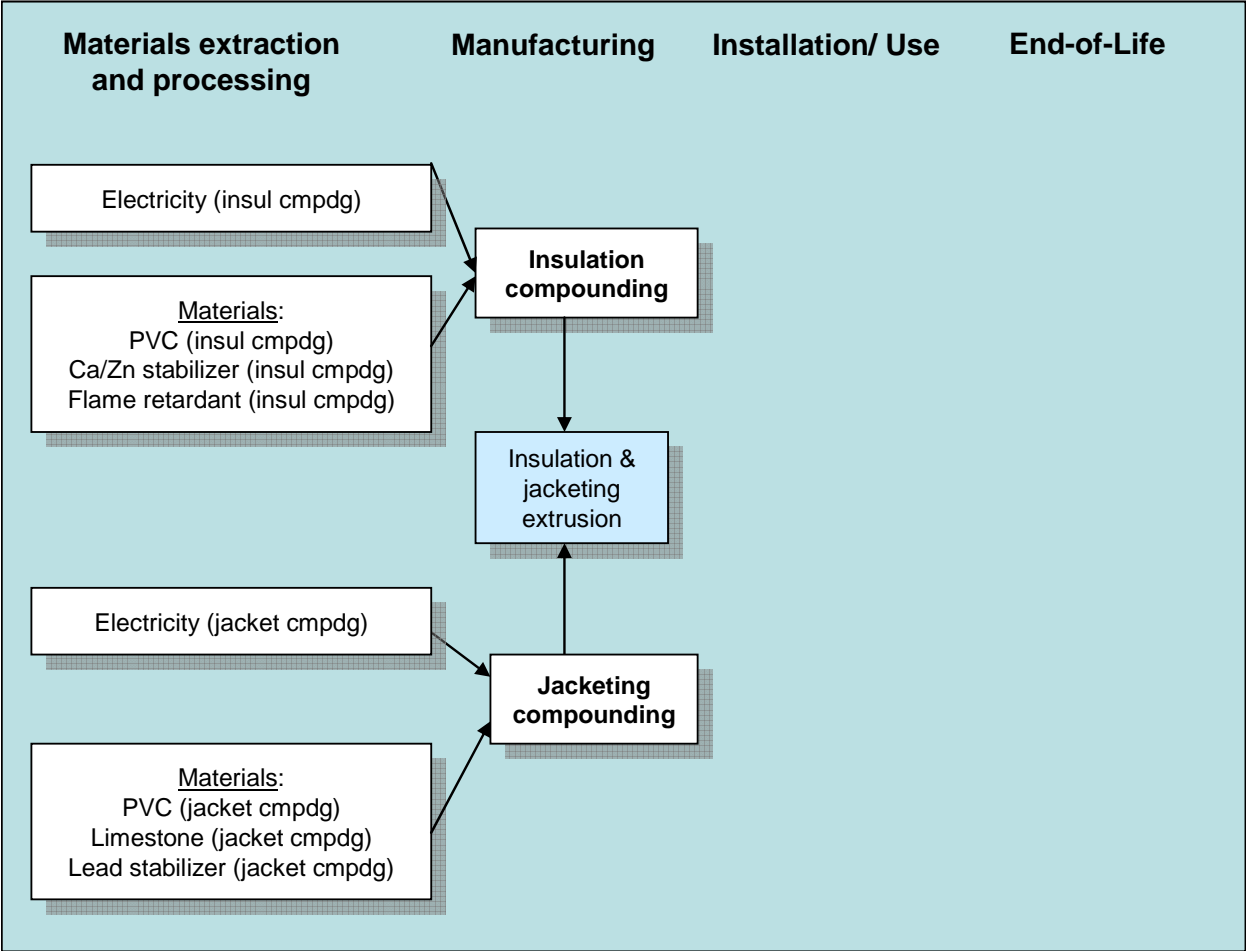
Materials extraction and processing

Manufacturing

Installation/ Use

End-of-Life

Electricity (insul cmpdg)

Insulation compounding

Materials:
PVC (insul cmpdg)
Ca/Zn stabilizer (insul cmpdg)
Flame retardant (insul cmpdg)

Insulation & jacketing extrusion

Electricity (jacket cmpdg)

Jacketing compounding

Materials:
PVC (jacket cmpdg)
Limestone (jacket cmpdg)
Lead stabilizer (jacket cmpdg)